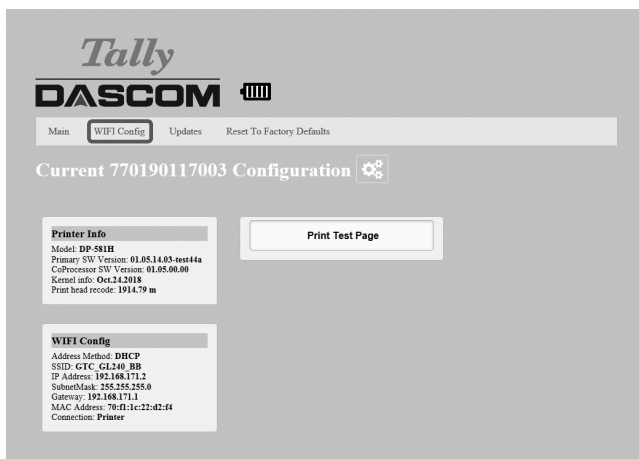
Tally
DASCOM

Main WIFI Config Updates Reset To Factory Defaults

Current 770190117003 Configuration

Printer Info
Model: DP-581H
Primary SW Version: 01.05.14.03-test44a
CoProcessor SW Version: 01.05.00.00
Kernel info: Oct.24.2018
Print head recode: 1914.79 m

Print Test Page

WIFI Config
Address Method: DHCP
SSID: GTC_GL240_BB
IP Address: 192.168.171.2
SubnetMask: 255.255.255.0
Gateway: 192.168.171.1
MAC Address: 70:f1:1c:22:d2:f4
Connection: Printer